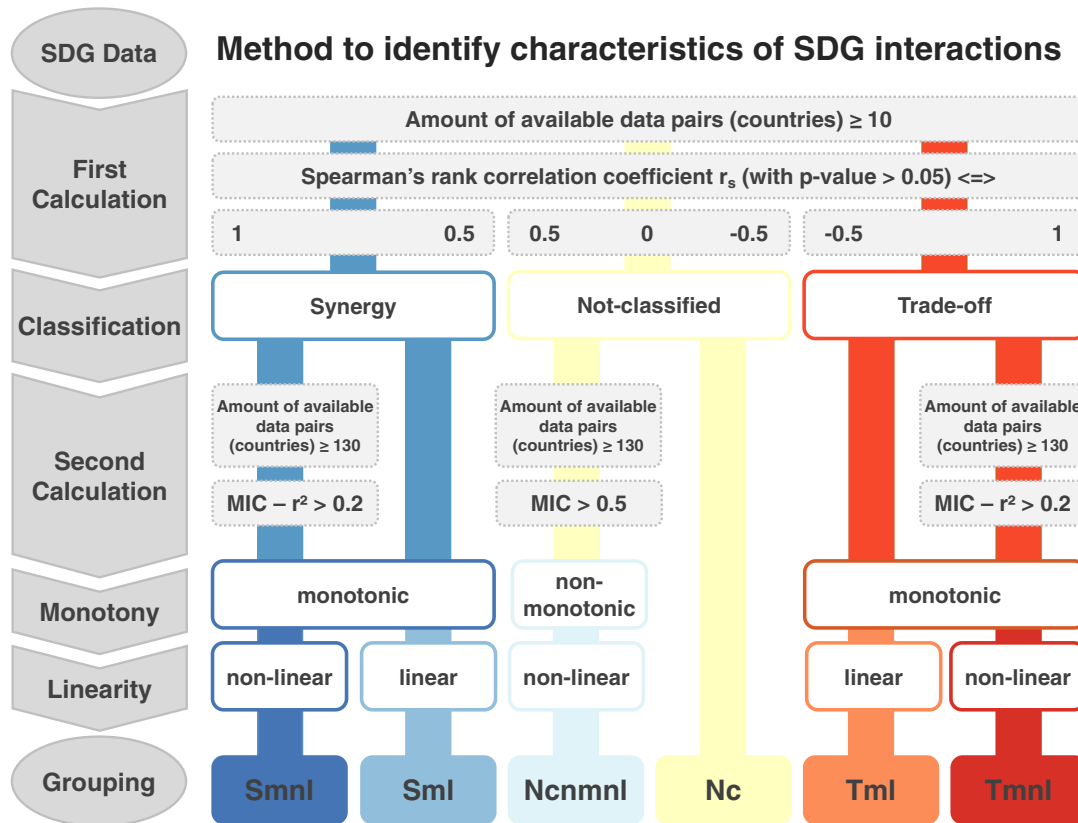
SDG Data

Method to identify characteristics of SDG interactions

First Calculation

Amount of available data pairs (countries) ≥ 10

Spearman's rank correlation coefficient $r_s$ (with p-value > 0.05) <=>

1 0.5

0.5 0 -0.5

-0.5 1

Classification

Synergy

Not-classified

Trade-off

Second Calculation

Amount of available data pairs (countries) ≥ 130

MIC – $r^2$ > 0.2

Amount of available data pairs (countries) ≥ 130

MIC > 0.5

Amount of available data pairs (countries) ≥ 130

MIC – $r^2$ > 0.2

Monotony

monotonic

non-monotonic

monotonic

Linearity

non-linear

linear

non-linear

linear

non-linear

Grouping

Smnl

Sml

Ncnmnl

Nc

Tml

Tmnl